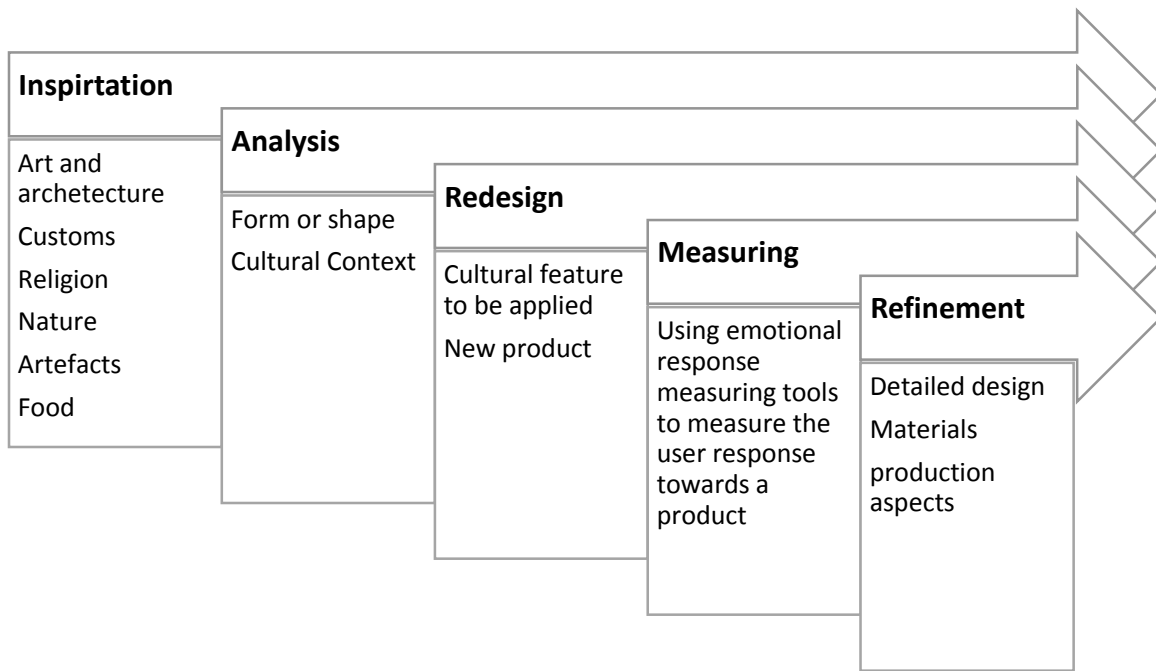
Inspirtation

Art and archetecture
Customs
Religion
Nature
Artefacts
Food

Analysis

Form or shape
Cultural Context

Redesign

Cultural feature to be applied
New product

Measuring

Using emotional response measuring tools to measure the user response towards a product

Refinement

Detailed design
Materials
production aspects